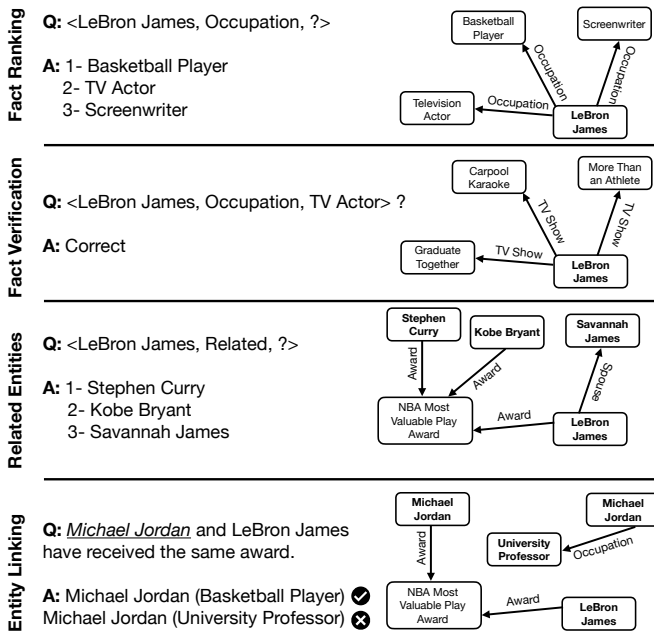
Fact Ranking

Q: <LeBron James, Occupation, ?>

A: 1- Basketball Player
2- TV Actor
3- Screenwriter

Basketball Player
Screenwriter
Occupation
Occupation
Occupation
Television Actor
LeBron James

Fact Verification

Q: <LeBron James, Occupation, TV Actor> ?

A: Correct

Carpool Karaoke
More Than an Athlete
TV Show
TV Show
TV Show
Graduate Together
LeBron James

Related Entities

Q: <LeBron James, Related, ?>

A: 1- Stephen Curry
2- Kobe Bryant
3- Savannah James

Stephen Curry
Kobe Bryant
Savannah James
Award
Award
Spouse
Award
NBA Most Valuable Play Award
LeBron James

Entity Linking

Q: Michael Jordan and LeBron James have received the same award.

A: Michael Jordan (Basketball Player)
Michael Jordan (University Professor)

Michael Jordan
Michael Jordan
University Professor
Occupation
Award
NBA Most Valuable Play Award
Award
LeBron James